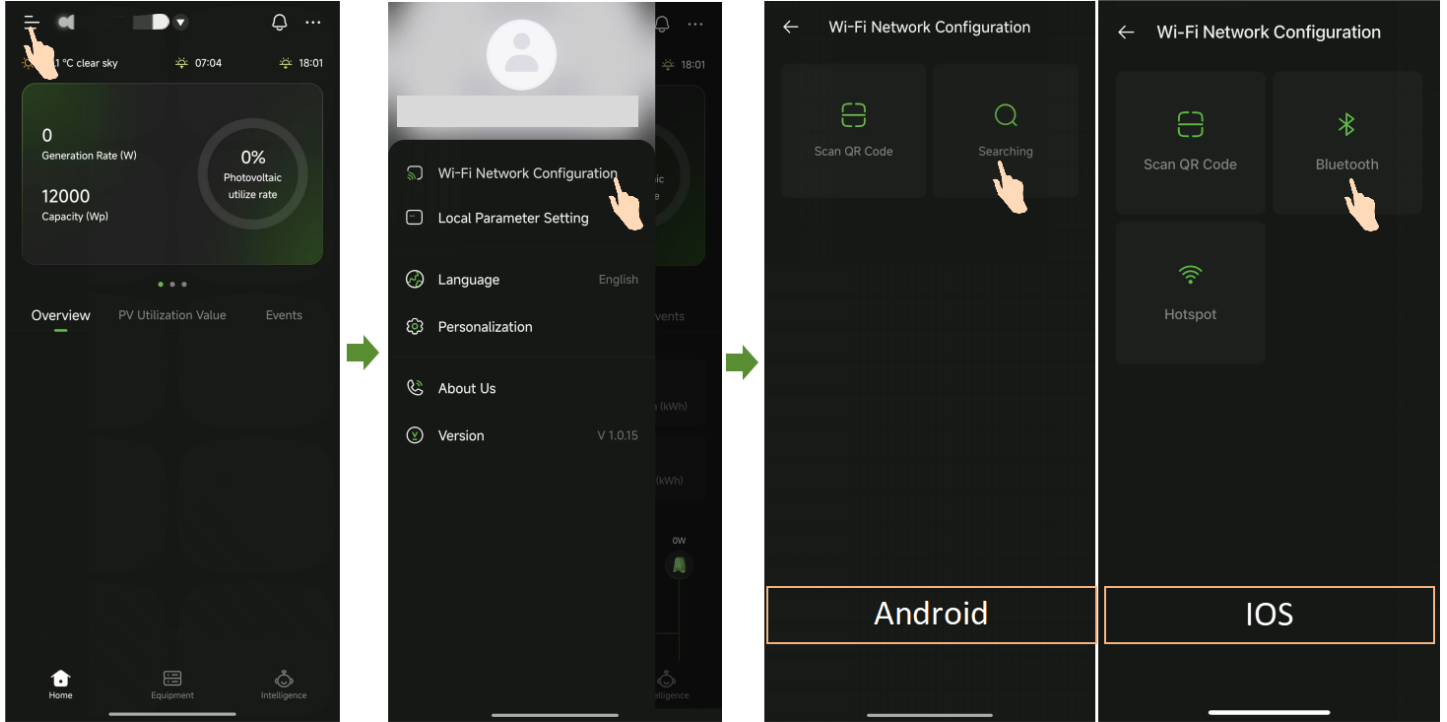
1 °C clear sky 07:04 18:01

0
Generation Rate (W)

12000
Capacity (Wp)

0%
Photovoltaic utilize rate

Overview PV Utilization Value Events

Home Equipment Intelligence

18:01

Wi-Fi Network Configuration
Local Parameter Setting
Language English
Personalization
About Us
Version V 1.0.15

Wi-Fi Network Configuration
Scan QR Code
Searching
Android

Wi-Fi Network Configuration
Scan QR Code
Bluetooth
Hotspot
IOS